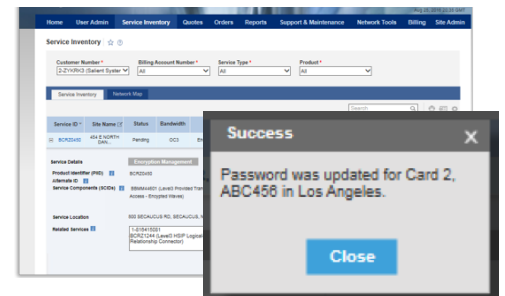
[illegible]

Home User Admin Service Inventory Quotes Orders Reports Support & Maintenance Network Tools Billing Site Admin

Service Inventory

Customer Number *
2-ZYKRH3 (Salient Syster

Billing Account Number *
All

Service Type *
All

Product *
All

Service Inventory Network Map

Search

| Service ID | Site Name | Status | Bandwidth |
|---|---|---|---|
| BCR20450 | 454 E NORTH DAN... | Pending | OC3 |

Service Details

Encryption Management

Product Identifier (PID) BCR20450

Alternate ID

Service Components (SCIDs) BBNM44601 (Level3 Provided Tra... Access - Encrypted Waves)

Service Location 800 SECAUCUS RD, SECAUCUS, N

Related Services 1-815415081 BCR1244 (Level3 HSIP Logical Relationship Connector)

Success

Password was updated for Card 2, ABC456 in Los Angeles.

Close